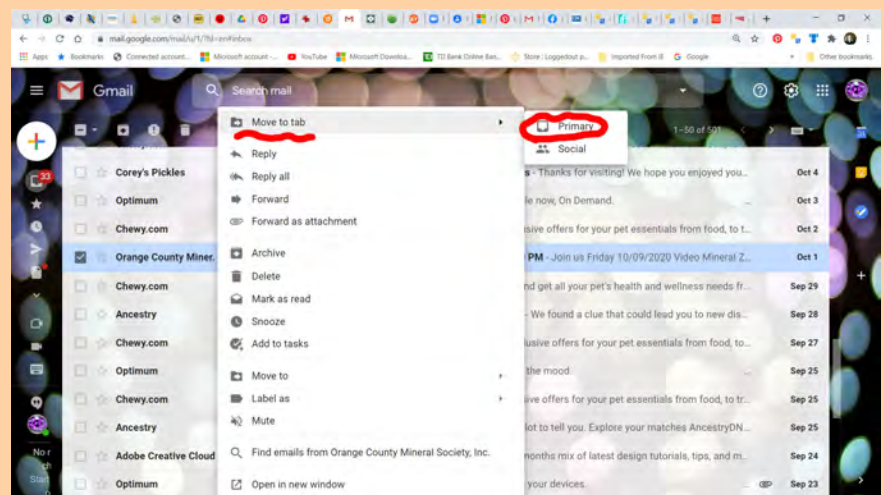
mail.google.com/mail/u/1/?ll=en#inbox

Apps Bookmarks Connected account... Microsoft account... YouTube Microsoft Downloa... TD Bank Online Ban... Store | Loggedout p... Imported From IE Google Other bookmarks

Gmail

Search mail

1–50 of 501

33

Move to tab
Reply
Reply all
Forward
Forward as attachment
Archive
Delete
Mark as read
Snooze
Add to tasks
Move to
Label as
Mute
Find emails from Orange County Mineral Society, Inc.
Open in new window

Primary
Social

| | | |
|---|---|---|
| Corey's Pickles | s - Thanks for visiting! We hope you enjoyed you... | Oct 4 |
| Optimum | le now, On Demand. | Oct 3 |
| Chewy.com | usive offers for your pet essentials from food, to t... | Oct 2 |
| Orange County Miner. | PM - Join us Friday 10/09/2020 Video Mineral Z... | Oct 1 |
| Chewy.com | nd get all your pet's health and wellness needs fr... | Sep 29 |
| Ancestry | - We found a clue that could lead you to new dis... | Sep 28 |
| Chewy.com | usive offers for your pet essentials from food, to... | Sep 27 |
| Optimum | the mood. | Sep 25 |
| Chewy.com | sive offers for your pet essentials from food, to tr... | Sep 25 |
| Ancestry | lot to tell you. Explore your matches AncestryDN... | Sep 25 |
| Adobe Creative Cloud | months mix of latest design tutorials, tips, and m... | Sep 24 |
| Optimum | your devices. | Sep 23 |

No r
Start